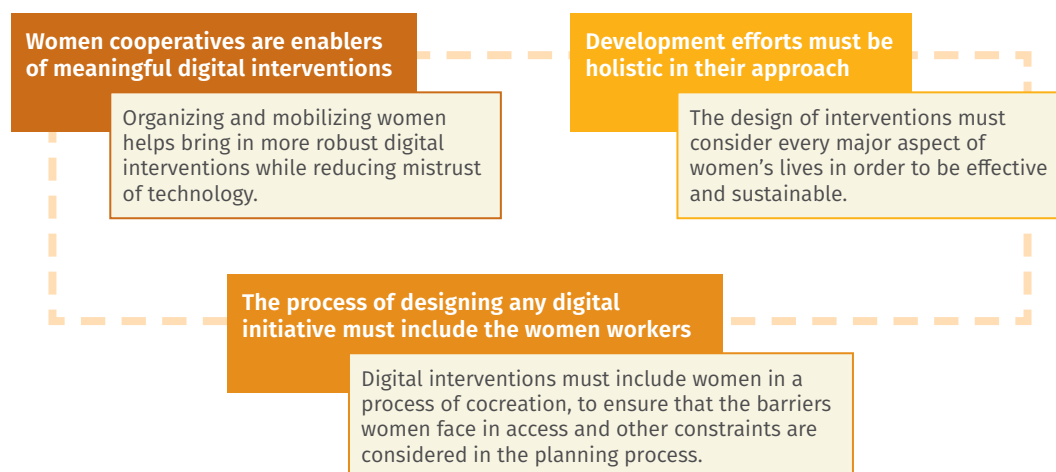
Women cooperatives are enablers of meaningful digital interventions

Organizing and mobilizing women helps bring in more robust digital interventions while reducing mistrust of technology.

Development efforts must be holistic in their approach

The design of interventions must consider every major aspect of women’s lives in order to be effective and sustainable.

The process of designing any digital initiative must include the women workers

Digital interventions must include women in a process of cocreation, to ensure that the barriers women face in access and other constraints are considered in the planning process.